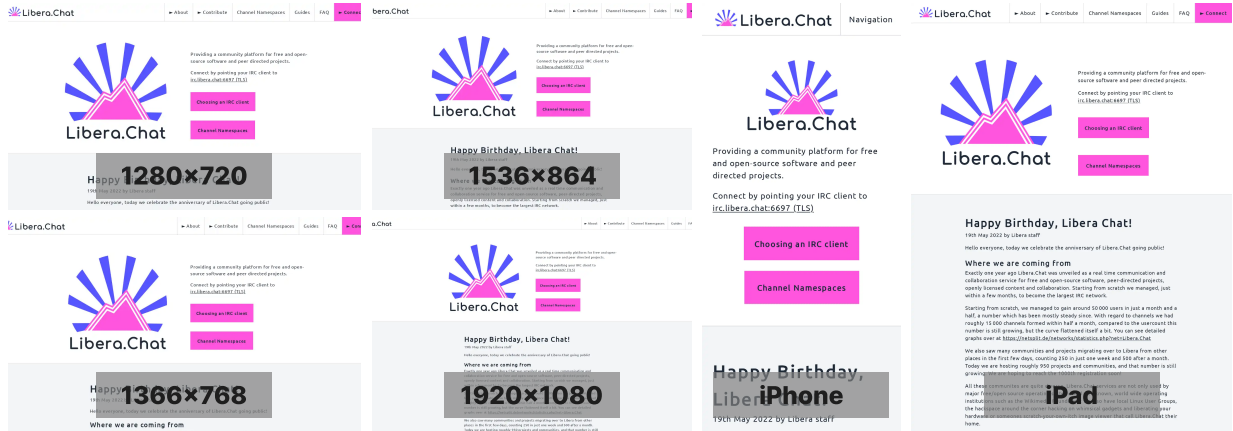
Libera.Chat
» About
» Contribute
Channel Namespaces
Guides
FAQ
» Contact

Providing a community platform for free and open-source software and peer directed projects.

Connect by pointing your IRC client to irc.libera.chat:6697 (TLS)

Choosing an IRC client

Channel Namespaces

1280×720

19th May 2022 by Libera staff

Hello everyone, today we celebrate the anniversary of Libera.Chat going public!

Libera.Chat
» About
» Contribute
Channel Namespaces
Guides
FAQ
» Contact

Providing a community platform for free and open-source software and peer directed projects.

Connect by pointing your IRC client to irc.libera.chat:6697 (TLS)

Choosing an IRC client

Channel Namespaces

Happy Birthday, Libera Chat!

1366×768

Hello everyone, today we celebrate the anniversary of Libera.Chat going public!

Where we are coming from

bera.Chat
» About
» Contribute
Channel Namespaces
Guides
FAQ
» Contact

Providing a community platform for free and open-source software and peer directed projects.

Connect by pointing your IRC client to irc.libera.chat:6697 (TLS)

Choosing an IRC client

Channel Namespaces

Happy Birthday, Libera Chat!

1536×864

a.Chat
» About
» Contribute
Channel Namespaces
Guides

Providing a community platform for free and open-source software and peer directed projects.

Connect by pointing your IRC client to irc.libera.chat:6697 (TLS)

Choosing an IRC client

Channel Namespaces

Libera.Chat

Happy Birthday, Libera Chat!

19th May 2022 by Libera staff

Hello everyone, today we celebrate the anniversary of Libera.Chat going public!

Where we are coming from

1920×1080

Libera.Chat
Navigation

Libera.Chat

Providing a community platform for free and open-source software and peer directed projects.

Connect by pointing your IRC client to irc.libera.chat:6697 (TLS)

Choosing an IRC client

Channel Namespaces

Happy Birthday, Libera Chat!

iPhone

19th May 2022 by Libera staff

Libera.Chat
» About
» Contribute
Channel Namespaces
Guides
FAQ
» Contact

Libera.Chat

Providing a community platform for free and open-source software and peer directed projects.

Connect by pointing your IRC client to irc.libera.chat:6697 (TLS)

Choosing an IRC client

Channel Namespaces

Happy Birthday, Libera Chat!

19th May 2022 by Libera staff

Hello everyone, today we celebrate the anniversary of Libera.Chat going public!

Where we are coming from

Exactly one year ago Libera.Chat was unveiled as a real time communication and collaboration service for free and open source software, peer-directed projects, openly licensed content and collaboration. Starting from scratch we managed, just within a few months, to become the largest IRC network.

Starting from scratch, we managed to gain around 50 000 users in just a month and a half, a number which has been mostly steady since. With regard to channels we had roughly 15 000 channels formed within half a month, compared to the usercount this number is still growing, but the curve flattened itself a bit. You can see detailed graphs over at https://netsplit.de/networks/statistics.php?net=Libera.Chat

We also saw many communities and projects migrating over to Libera from other places in the first few days, counting 250 in just one week and 500 after a month. Today we are hosting roughly 950 projects and communities, and that number is still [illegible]

iPad

All these communities are quite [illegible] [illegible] are not only used by major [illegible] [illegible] world wide operating institutions such as the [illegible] have local Linux User Groups, the hackspace around the corner hanging on whimsical gadgets and liberating your hardware or someones scratch-your-own-itch image viewer that call Libera.Chat their home.